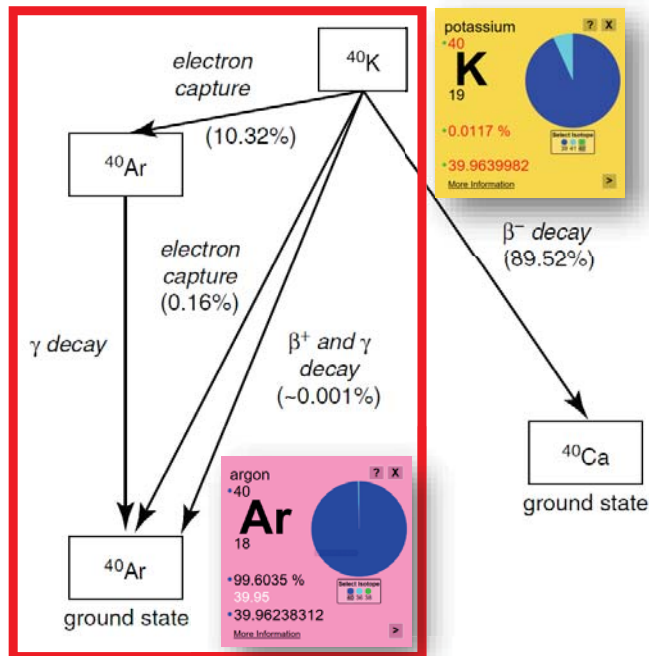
$^{40}$K

electron capture (10.32%)

$^{40}$Ar

electron capture (0.16%)

γ decay

β$^{+}$ and γ decay (~0.001%)

β$^{-}$ decay (89.52%)

$^{40}$Ca
ground state

$^{40}$Ar
ground state

potassium
? X
40
K
19
0.0117 %
39.9639982
Select Isotope
More Information
>

argon
? X
40
Ar
18
99.6035 %
39.95
39.96238312
Select Isotope
More Information
>